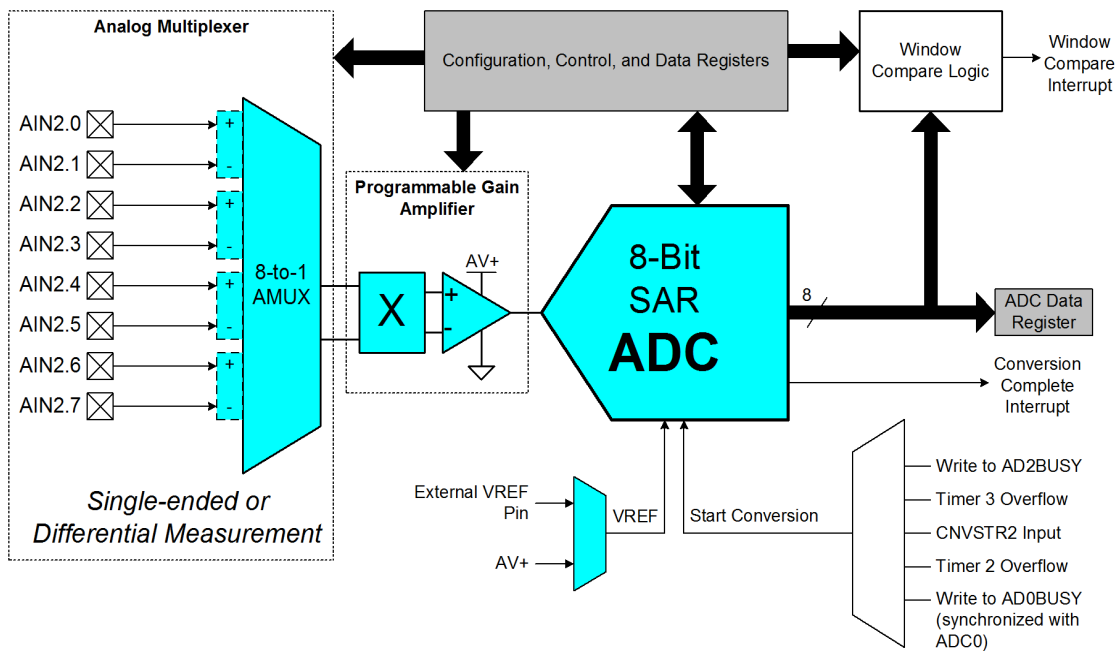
Analog Multiplexer

AIN2.0
AIN2.1
AIN2.2
AIN2.3
AIN2.4
AIN2.5
AIN2.6
AIN2.7

+
-
+
-
+
-
+
-

8-to-1 AMUX

Single-ended or Differential Measurement

Configuration, Control, and Data Registers

Window Compare Logic

Window Compare Interrupt

Programmable Gain Amplifier

X

AV+

+
-

8-Bit SAR ADC

8

ADC Data Register

Conversion Complete Interrupt

External VREF Pin

AV+

VREF

Start Conversion

Write to AD2BUSY
Timer 3 Overflow
CNVSTR2 Input
Timer 2 Overflow
Write to AD0BUSY (synchronized with ADC0)